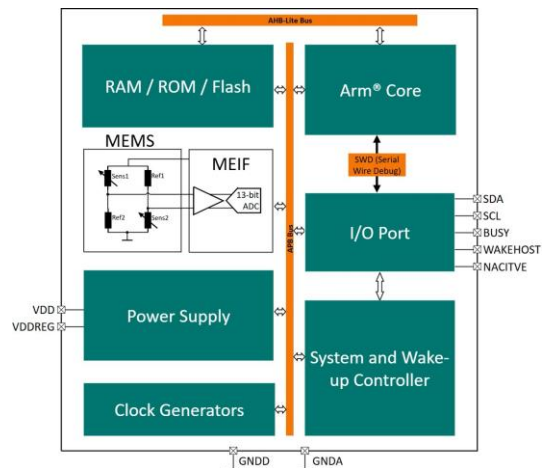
AHB-Lite Bus

RAM / ROM / Flash

Arm® Core

MEMS

MEIF

Sens1

Ref1

Ref2

Sens2

13-bit ADC

SWD (Serial Wire Debug)

APB Bus

I/O Port

SDA
SCL
BUSY
WAKEHOST
NACITVE

VDD
VDDREG

Power Supply

System and Wake-up Controller

Clock Generators

GNDD
GNDA